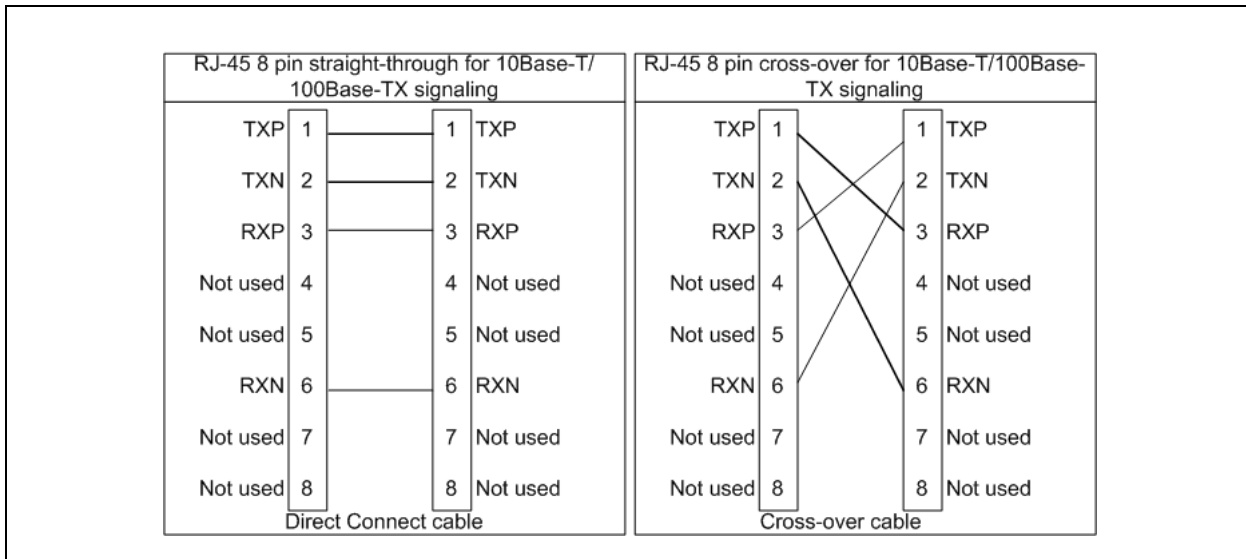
RJ-45 8 pin straight-through for 10Base-T/ 100Base-TX signaling

TXP 1
TXN 2
RXP 3
Not used 4
Not used 5
RXN 6
Not used 7
Not used 8

1 TXP
2 TXN
3 RXP
4 Not used
5 Not used
6 RXN
7 Not used
8 Not used

Direct Connect cable

RJ-45 8 pin cross-over for 10Base-T/100Base-TX signaling

TXP 1
TXN 2
RXP 3
Not used 4
Not used 5
RXN 6
Not used 7
Not used 8

1 TXP
2 TXN
3 RXP
4 Not used
5 Not used
6 RXN
7 Not used
8 Not used

Cross-over cable